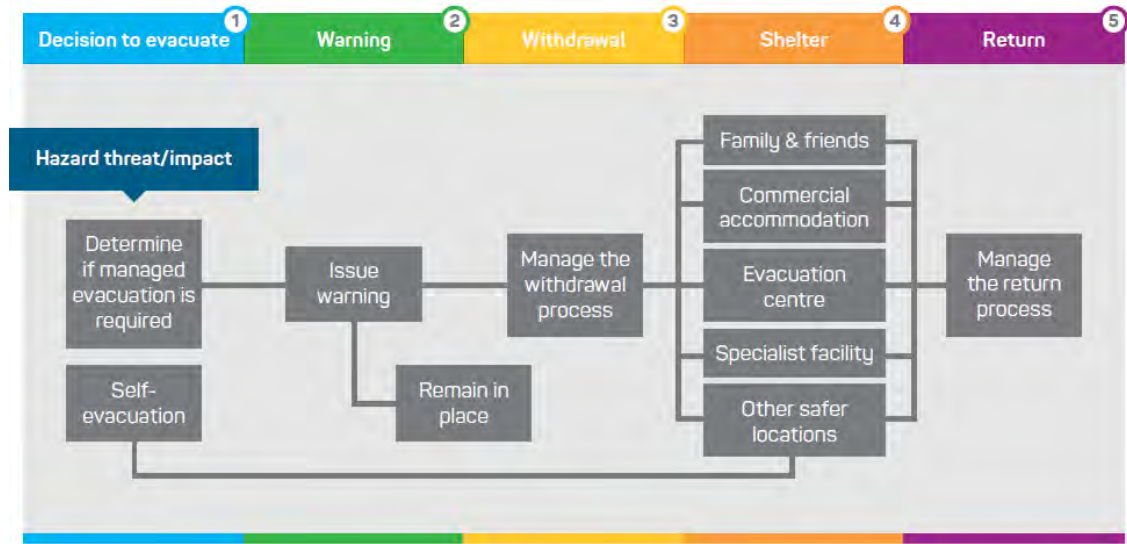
Decision to evacuate 1
Warning 2
Withdrawal 3
Shelter 4
Return 5

Hazard threat/impact

Determine if managed evacuation is required

Self-evacuation

Issue warning

Remain in place

Manage the withdrawal process

Family & friends

Commercial accommodation

Evacuation centre

Specialist facility

Other safer locations

Manage the return process